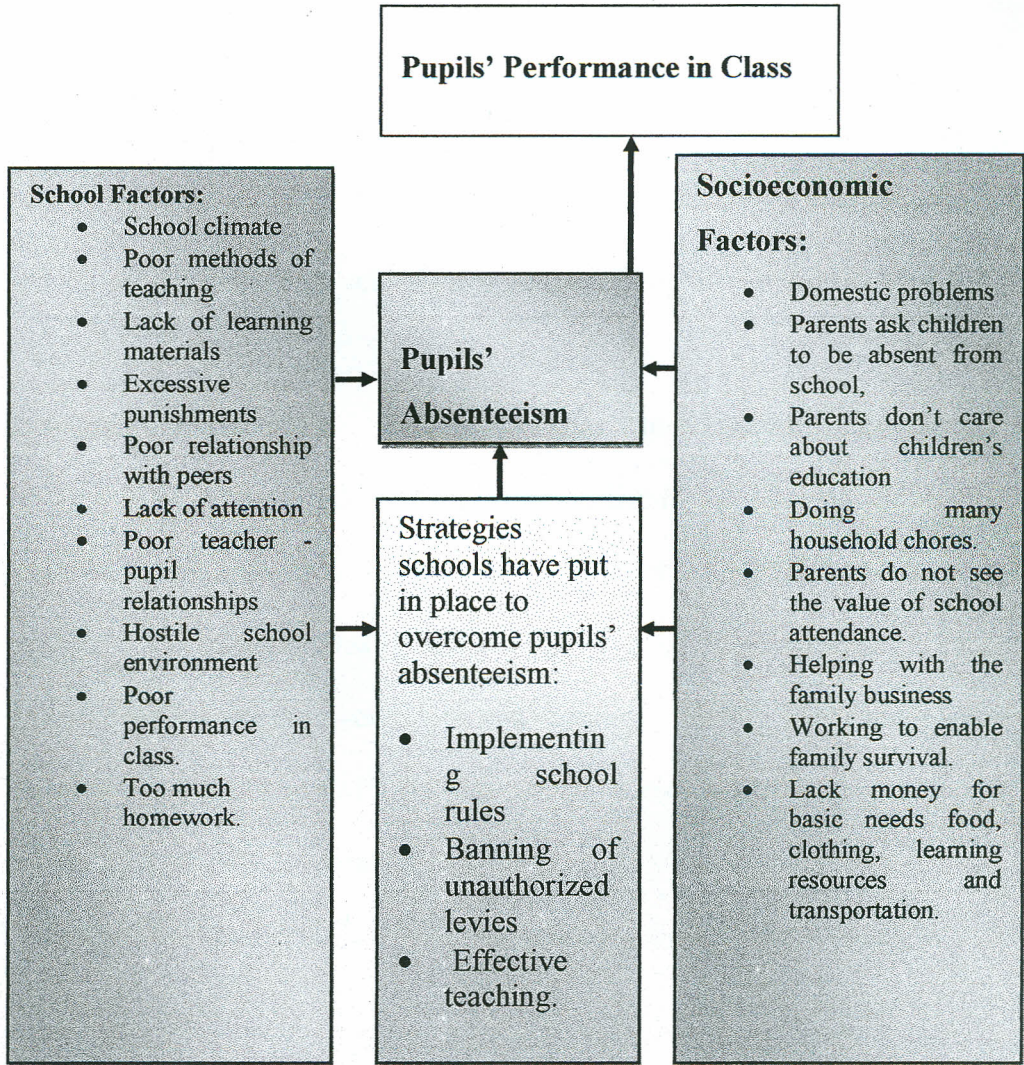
Pupils' Performance in Class

School Factors:
- School climate
- Poor methods of teaching
- Lack of learning materials
- Excessive punishments
- Poor relationship with peers
- Lack of attention
- Poor teacher - pupil relationships
- Hostile school environment
- Poor performance in class.
- Too much homework.

Pupils' Absenteeism

Strategies schools have put in place to overcome pupils' absenteeism:
- Implementing school rules
- Banning of unauthorized levies
- Effective teaching.

Socioeconomic Factors:
- Domestic problems
- Parents ask children to be absent from school,
- Parents don't care about children's education
- Doing many household chores.
- Parents do not see the value of school attendance.
- Helping with the family business
- Working to enable family survival.
- Lack money for basic needs food, clothing, learning resources and transportation.